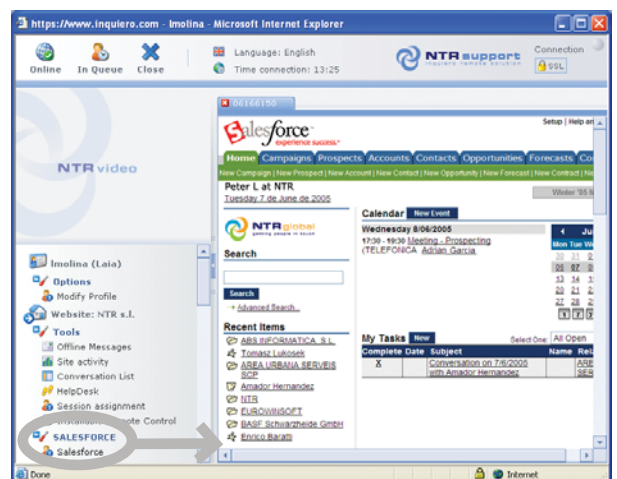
https://www.inquiero.com - Imolina - Microsoft Internet Explorer

Online In Queue Close

Language: English
Time connection: 13:25

NTR support
inquiero remote solution

Connection
SSL

NTR video

06166150

Salesforce
experience success.

Setup | Help an

Home Campaigns Prospects Accounts Contacts Opportunities Forecasts Co

New Campaign | New Prospect | New Account | New Contact | New Opportunity | New Forecast | New Contract | New

Peter L at NTR
Tuesday 7 de June de 2005

Winter '05 N

NTR global
gaining people in touch

Search

Search
+ Advanced Search...

Recent Items
ABS INFORMATICA, S.L.
Tomasz Lukosek
AREA URBANA SERVEIS SCP
Amador Hernandez
NTR
EUROWINSOFT
BASF Schwarzheide GmbH
Enrico Baratti

Calendar New Event

Wednesday 8/06/2005
17:30 - 19:30 Meeting - Prospecting (TELEFONICA Adrian Garcia

Ju
Mon Tue We
26 27 28
6 7 8
13 14 15
20 21 22
27 28 29
1 2 3

My Tasks New
Select One: All Open

| Complete | Date | Subject | Name | Rel |
|---|---|---|---|---|
| X | | Conversation on 7/6/2005 with Amador Hernandez | | ARE SER |

Imolina (Laia)
Options
Modify Profile
Website: NTR s.l.
Tools
Offline Messages
Site activity
Conversation List
HelpDesk
Session assignment
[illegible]ote Control
SALESFORCE
Salesforce

Done
Internet